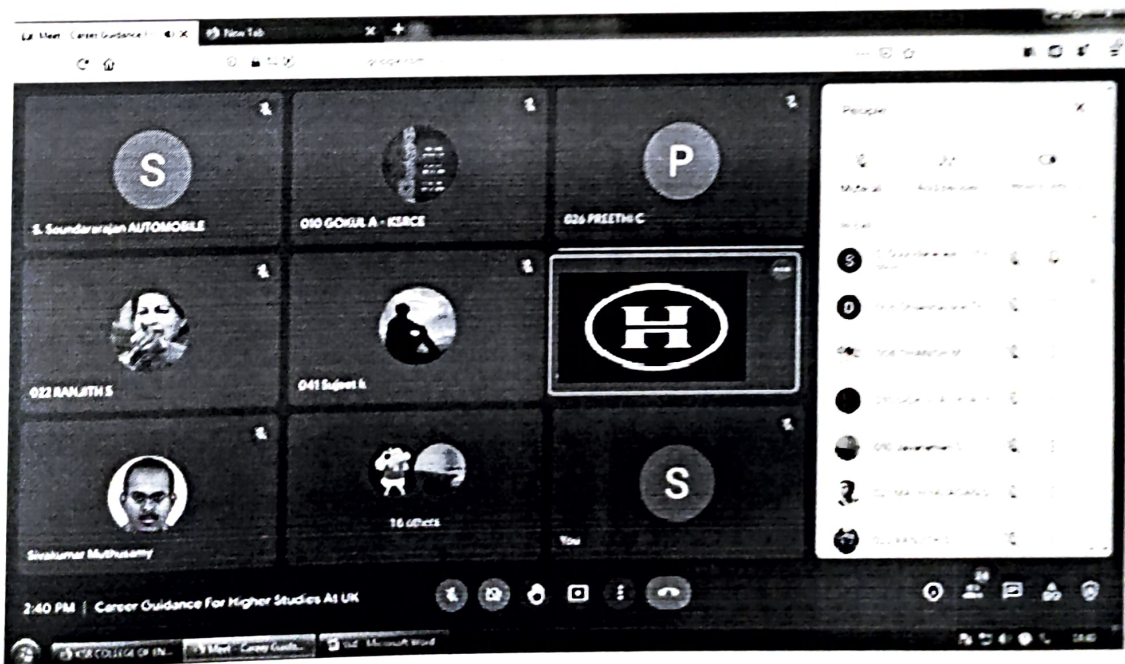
Meet - Career Guidance f
New Tab

S
S. Soundararajan AUTOMOBILE
010 GOKUL A - KSRCE
P
026 PREETHI C
022 RANJITH S
041 Sujeet k
H
Sivakumar Muthusamy
16 others
S
You

People
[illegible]

2:40 PM | Career Guidance For Higher Studies At UK

KSR COLLEGE OF EN...
Meet - Career Guida...
Microsoft Word